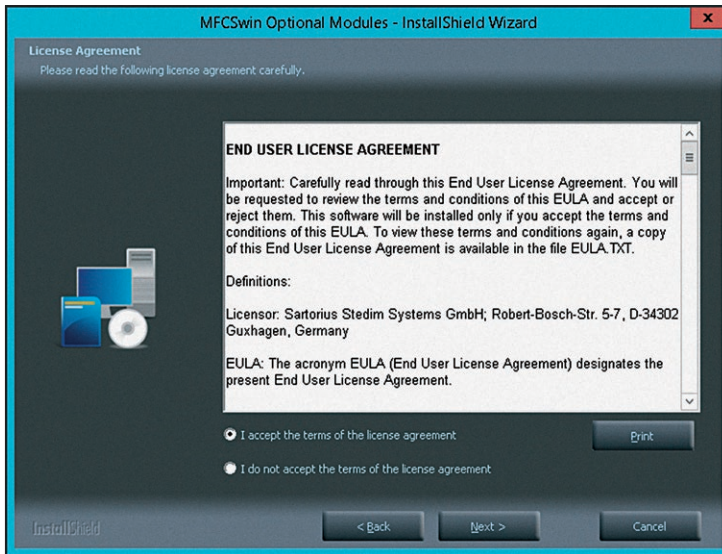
MFCSwin Optional Modules - InstallShield Wizard

x

License Agreement

Please read the following license agreement carefully.

END USER LICENSE AGREEMENT

Important: Carefully read through this End User License Agreement. You will be requested to review the terms and conditions of this EULA and accept or reject them. This software will be installed only if you accept the terms and conditions of this EULA. To view these terms and conditions again, a copy of this End User License Agreement is available in the file EULA.TXT.

Definitions:

Licensor: Sartorius Stedim Systems GmbH; Robert-Bosch-Str. 5-7, D-34302 Guxhagen, Germany

EULA: The acronym EULA (End User License Agreement) designates the present End User License Agreement.

I accept the terms of the license agreement

Print

I do not accept the terms of the license agreement

InstallShield

< Back

Next >

Cancel